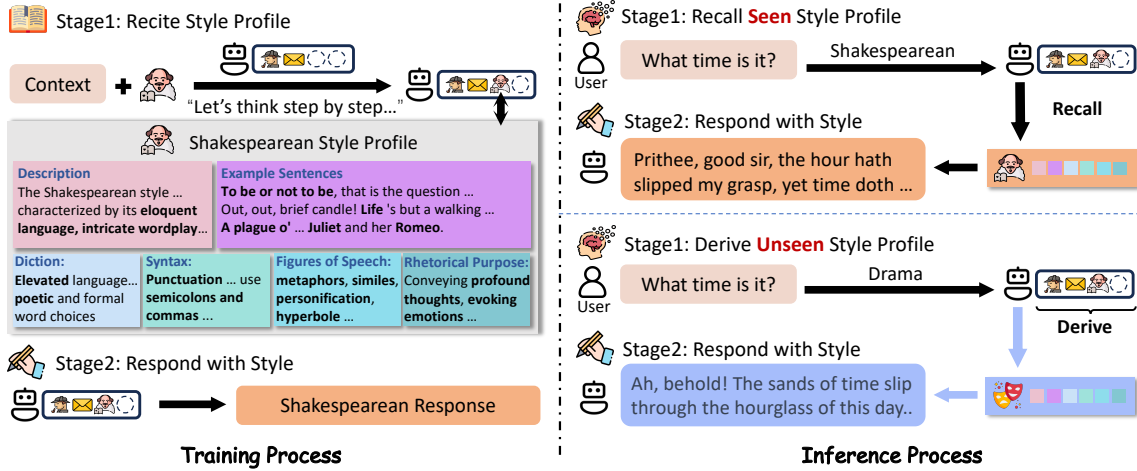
Stage1: Recite Style Profile

Context +

"Let's think step by step..."

Shakespearean Style Profile

Description
The Shakespearean style ... characterized by its eloquent language, intricate wordplay...

Example Sentences
To be or not to be, that is the question ...
Out, out, brief candle! Life 's but a walking ...
A plague o' ... Juliet and her Romeo.

Diction:
Elevated language... poetic and formal word choices

Syntax:
Punctuation ... use semicolons and commas ...

Figures of Speech:
metaphors, similes, personification, hyperbole ...

Rhetorical Purpose:
Conveying profound thoughts, evoking emotions ...

Stage2: Respond with Style

Shakespearean Response

Training Process

Stage1: Recall Seen Style Profile

User

What time is it?

Shakespearean

Recall

Stage2: Respond with Style

Prithee, good sir, the hour hath slipped my grasp, yet time doth ...

Stage1: Derive Unseen Style Profile

User

What time is it?

Drama

Derive

Stage2: Respond with Style

Ah, behold! The sands of time slip through the hourglass of this day..

Inference Process